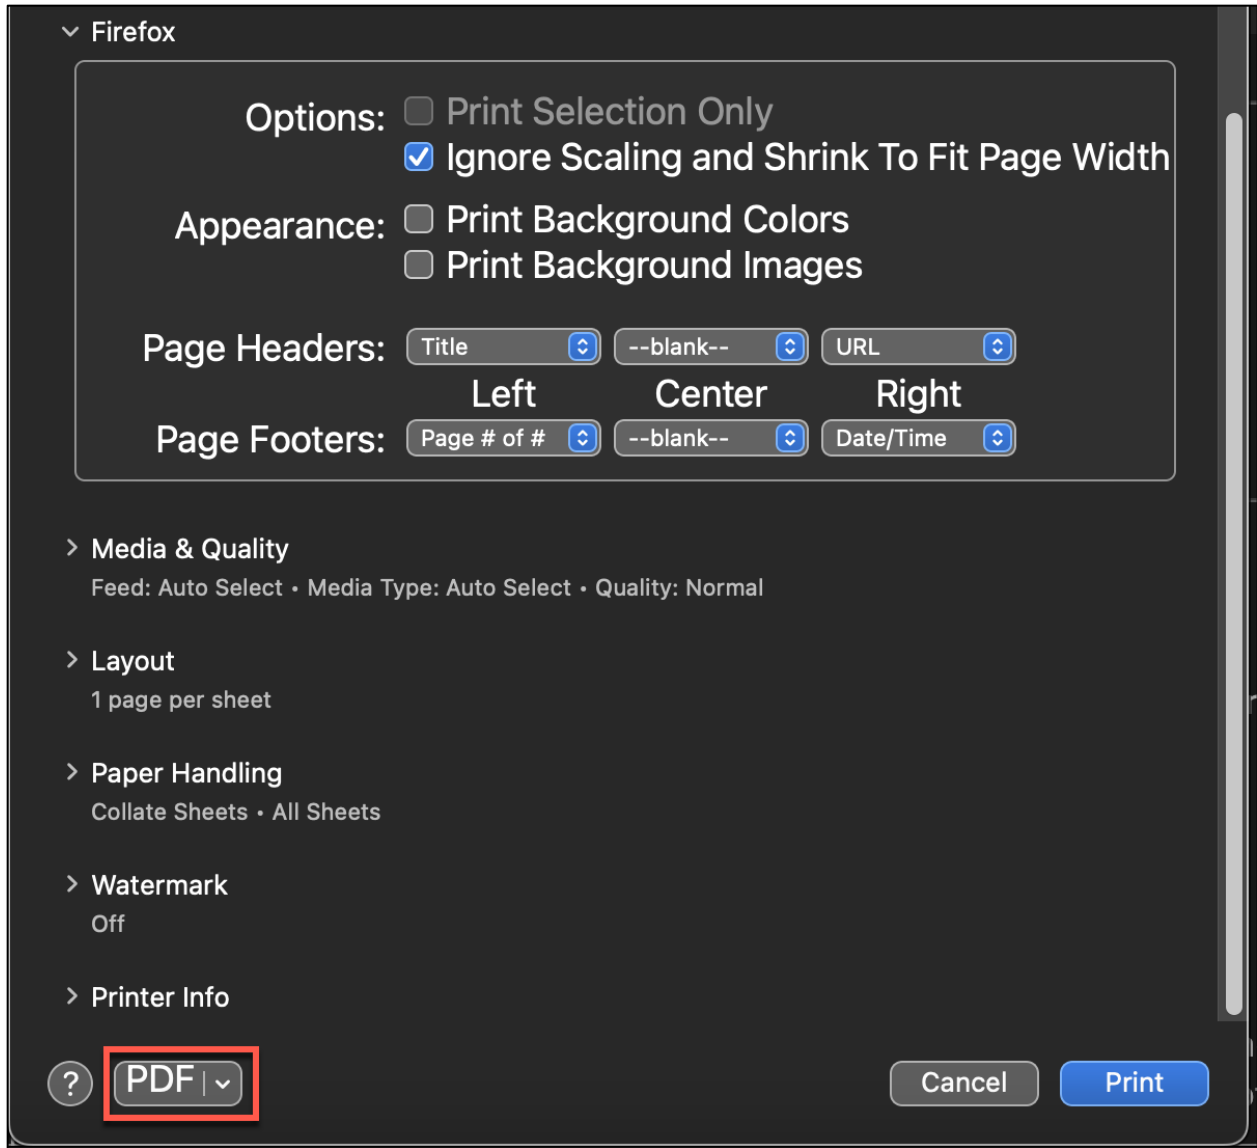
Firefox

Options: Print Selection Only
Ignore Scaling and Shrink To Fit Page Width

Appearance: Print Background Colors
Print Background Images

Page Headers: Title --blank-- URL
Left Center Right
Page Footers: Page # of # --blank-- Date/Time

Media & Quality
Feed: Auto Select • Media Type: Auto Select • Quality: Normal

Layout
1 page per sheet

Paper Handling
Collate Sheets • All Sheets

Watermark
Off

Printer Info

?
PDF
Cancel
Print